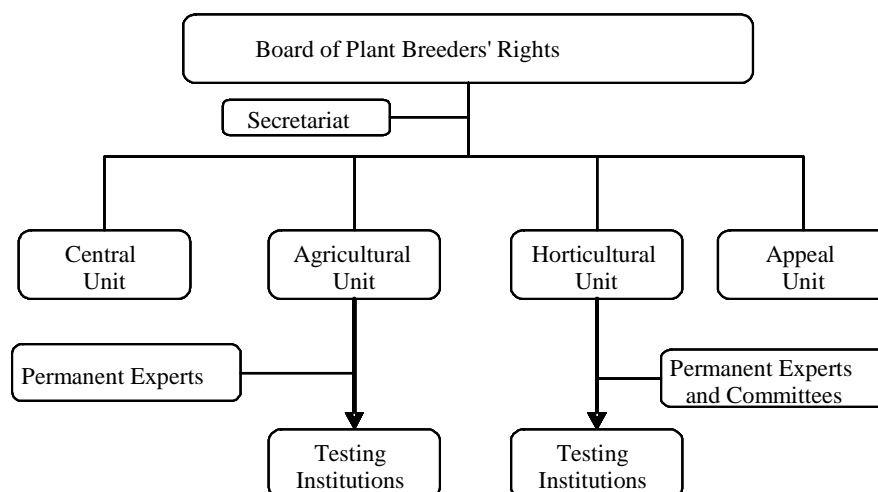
Board of Plant Breeders' Rights

Secretariat

Central Unit

Agricultural Unit

Horticultural Unit

Appeal Unit

Permanent Experts

Permanent Experts and Committees

Testing Institutions

Testing Institutions